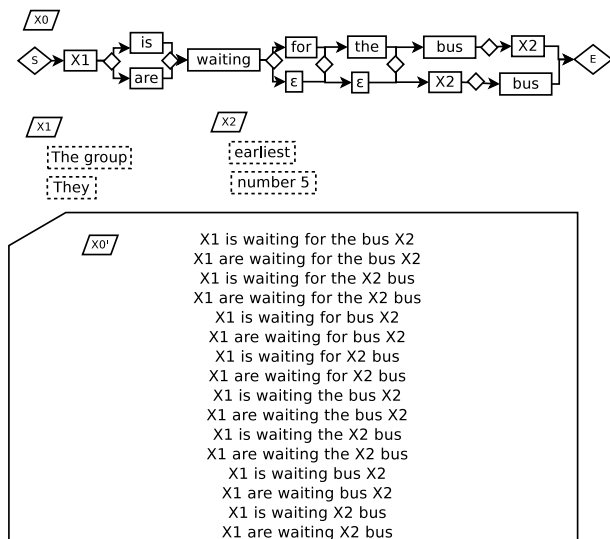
X0

S
X1
is
are
waiting
for
the
bus
X2
ε
ε
X2
bus
E

X1
The group
They

X2
earliest
number 5

X0'
X1 is waiting for the bus X2
X1 are waiting for the bus X2
X1 is waiting for the X2 bus
X1 are waiting for the X2 bus
X1 is waiting for bus X2
X1 are waiting for bus X2
X1 is waiting for X2 bus
X1 are waiting for X2 bus
X1 is waiting the bus X2
X1 are waiting the bus X2
X1 is waiting the X2 bus
X1 are waiting the X2 bus
X1 is waiting bus X2
X1 are waiting bus X2
X1 is waiting X2 bus
X1 are waiting X2 bus